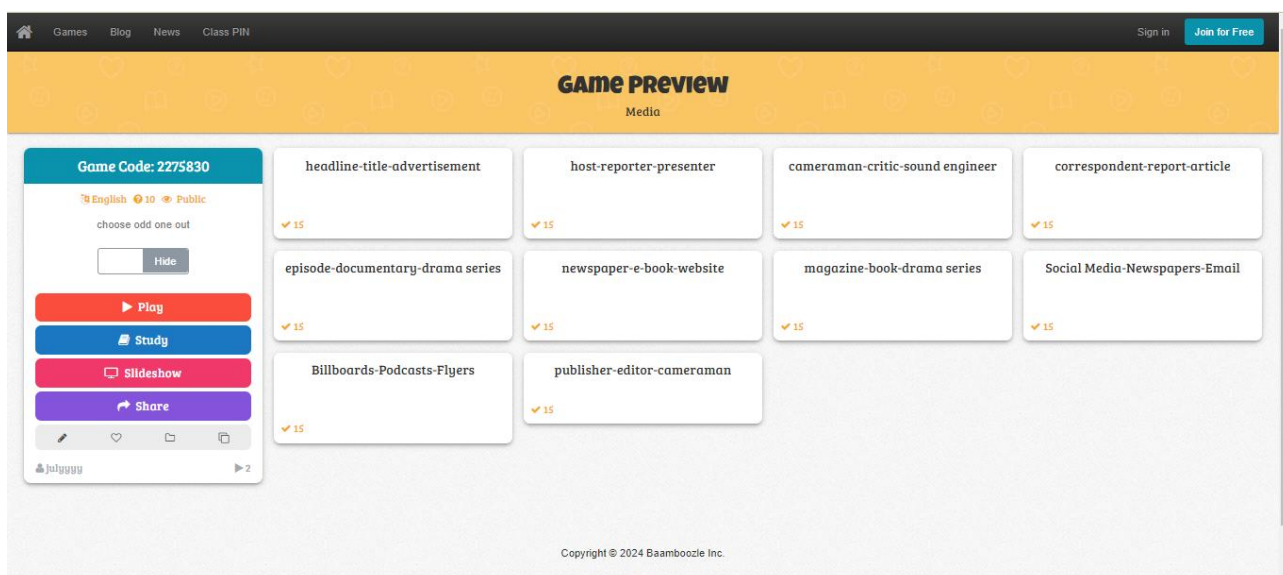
Games Blog News Class PIN

Sign in Join for Free

Game Preview

Media

Game Code: 2275830

English 10 Public

choose odd one out

Hide

Play

Study

Slideshow

Share

julyyyy 2

headline-title-advertisement
✔ 15

host-reporter-presenter
✔ 15

cameraman-critic-sound engineer
✔ 15

correspondent-report-article
✔ 15

episode-documentary-drama series
✔ 15

newspaper-e-book-website
✔ 15

magazine-book-drama series
✔ 15

Social Media-Newspapers-Email
✔ 15

Billboards-Podcasts-Flyers
✔ 15

publisher-editor-cameraman
✔ 15

Copyright © 2024 Baamboozle Inc.